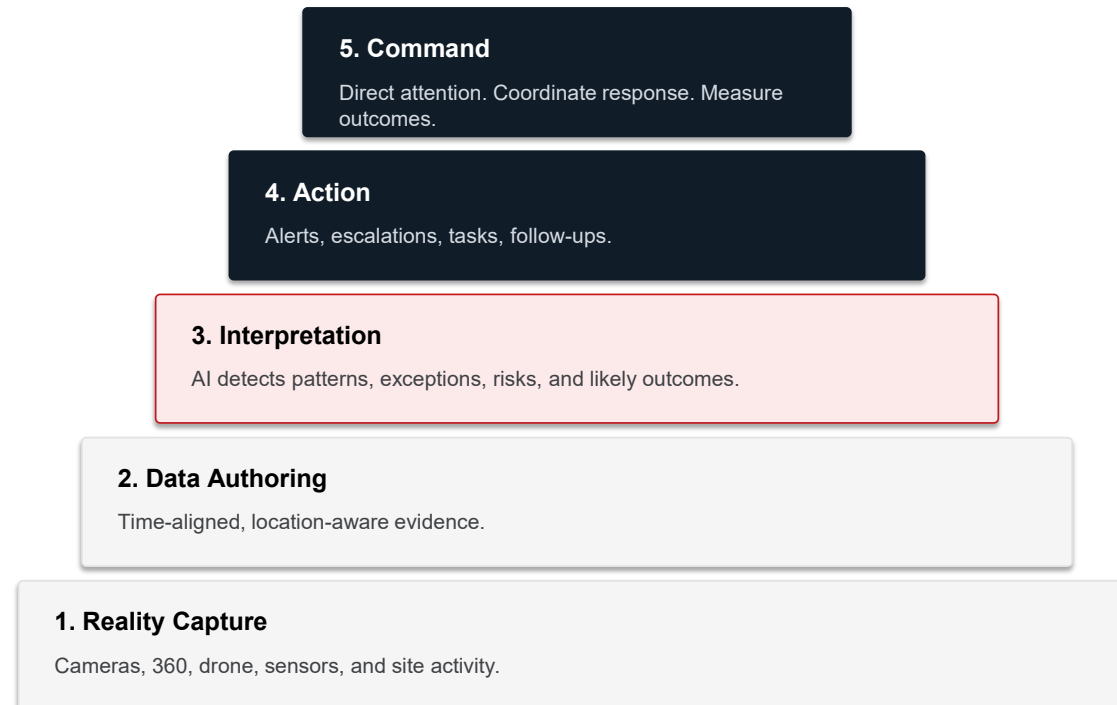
5. Command

Direct attention. Coordinate response. Measure outcomes.

4. Action

Alerts, escalations, tasks, follow-ups.

3. Interpretation

AI detects patterns, exceptions, risks, and likely outcomes.

2. Data Authoring

Time-aligned, location-aware evidence.

1. Reality Capture

Cameras, 360, drone, sensors, and site activity.